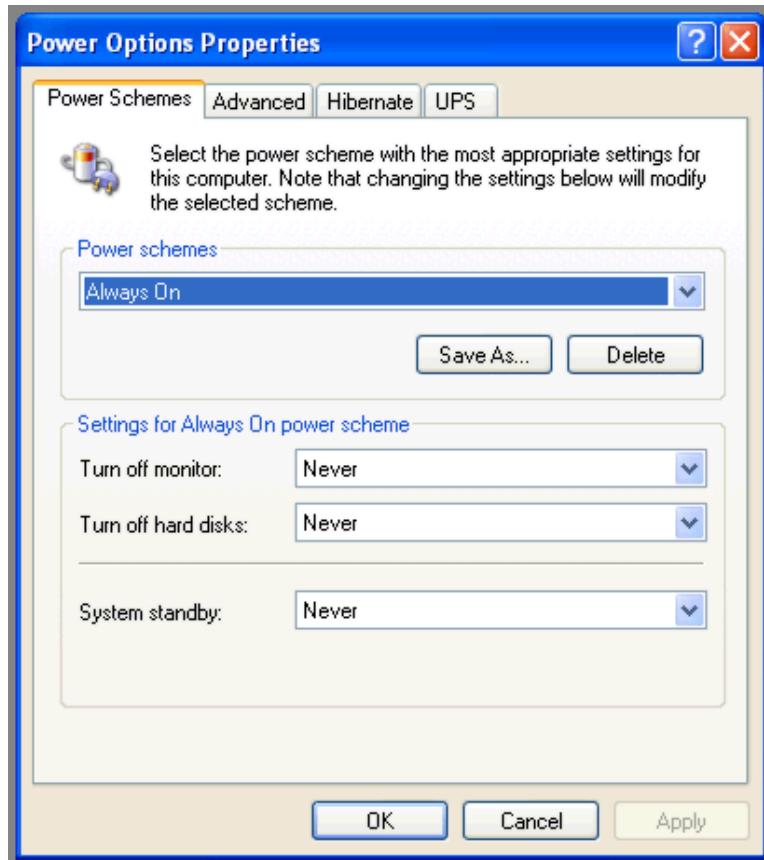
Power Options Properties

Power Schemes | Advanced | Hibernate | UPS

Select the power scheme with the most appropriate settings for this computer. Note that changing the settings below will modify the selected scheme.

Power schemes

Always On

Save As... Delete

Settings for Always On power scheme

Turn off monitor: Never

Turn off hard disks: Never

System standby: Never

OK Cancel Apply